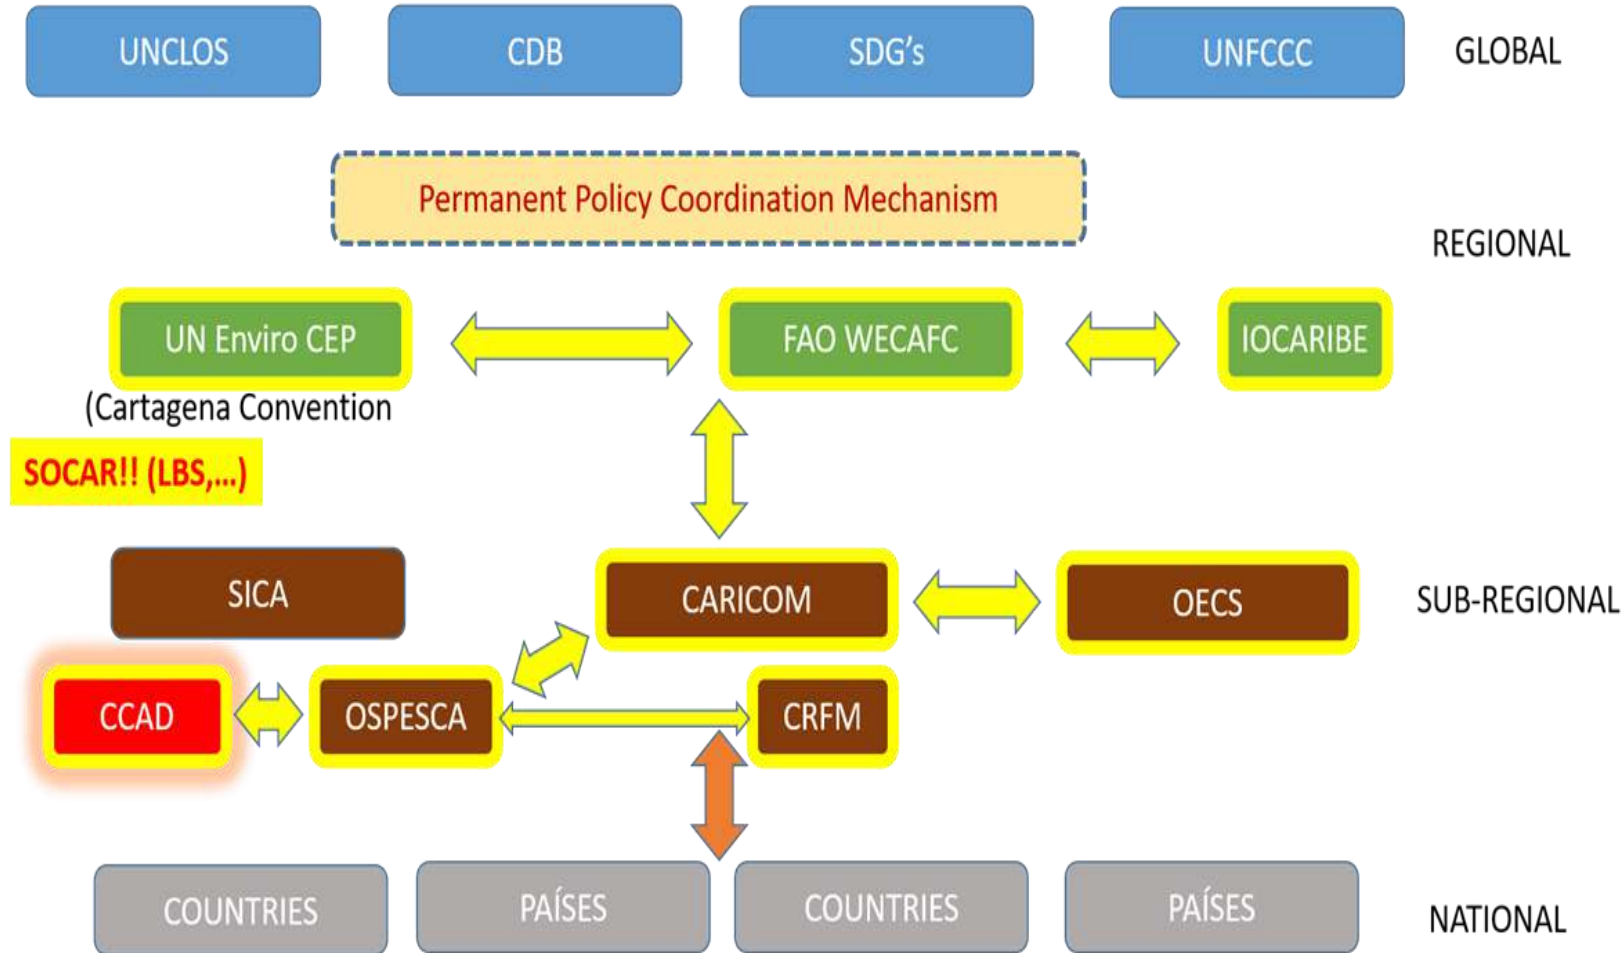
UNCLOS
CDB
SDG's
UNFCCC
GLOBAL

Permanent Policy Coordination Mechanism

REGIONAL

UN Enviro CEP
(Cartagena Convention
FAO WECAFC
IOCARIBE

SOCAR!! (LBS,...)

SICA
CARICOM
OECS
SUB-REGIONAL

CCAD
OSPESCA
CRFM

COUNTRIES
PAÍSES
COUNTRIES
PAÍSES
NATIONAL